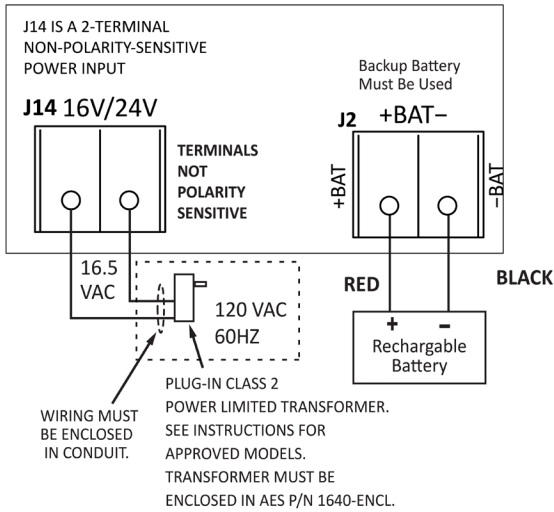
J14 IS A 2-TERMINAL NON-POLARITY-SENSITIVE POWER INPUT

J14 16V/24V

TERMINALS NOT POLARITY SENSITIVE

Backup Battery Must Be Used

J2 +BAT−

+BAT

−BAT

16.5 VAC

120 VAC 60HZ

RED

BLACK

+ −

Rechargable Battery

WIRING MUST BE ENCLOSED IN CONDUIT.

PLUG-IN CLASS 2 POWER LIMITED TRANSFORMER. SEE INSTRUCTIONS FOR APPROVED MODELS. TRANSFORMER MUST BE ENCLOSED IN AES P/N 1640-ENCL.